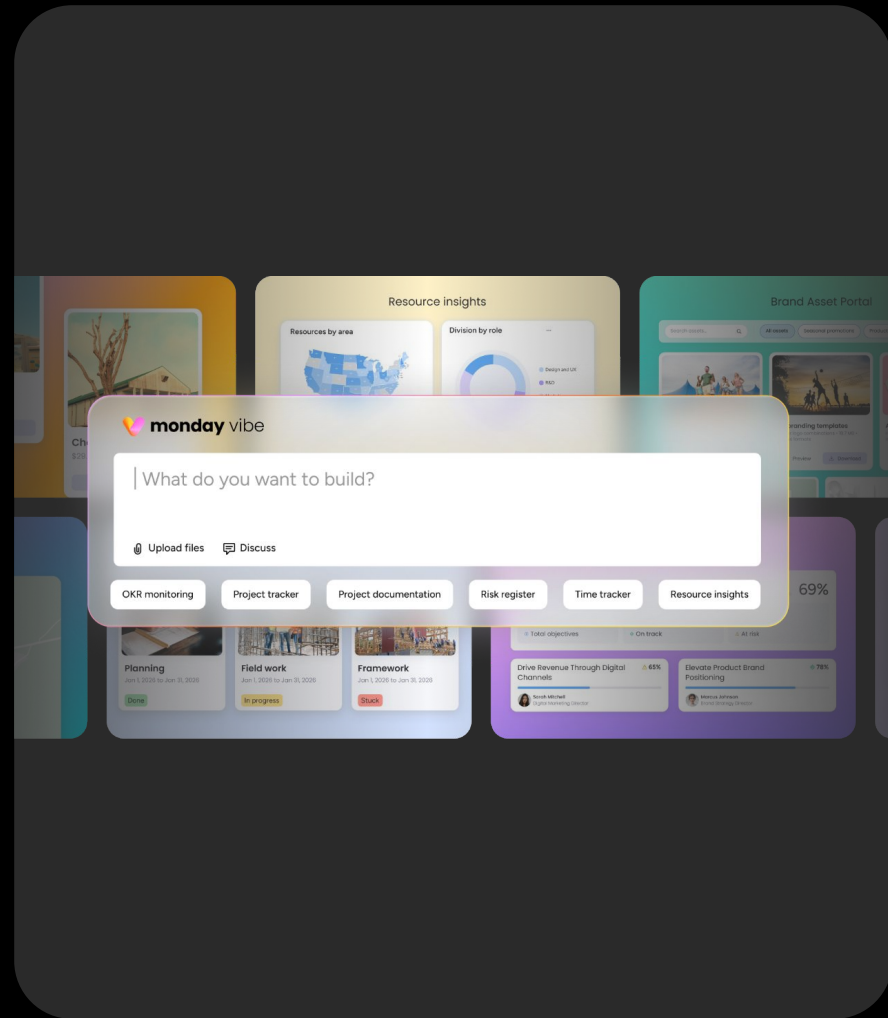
Resource insights

Resources by area

Division by role

Design and UX

R&D

Brand Asset Portal

Search assets...

All assets

Seasonal promotions

Branding templates

Preview

Download

Ch

monday vibe

What do you want to build?

Upload files

Discuss

OKR monitoring

Project tracker

Project documentation

Risk register

Time tracker

Resource insights

69%

Total objectives

On track

At risk

Planning

Jan 1, 2026 to Jan 31, 2026

Done

Field work

Jan 1, 2026 to Jan 31, 2026

In progress

Framework

Jan 1, 2026 to Jan 31, 2026

Stuck

Drive Revenue Through Digital Channels

65%

Sarah Mitchell

Digital Marketing Director

Elevate Product Brand Positioning

78%

Marcus Johnson

Brand Strategy Director